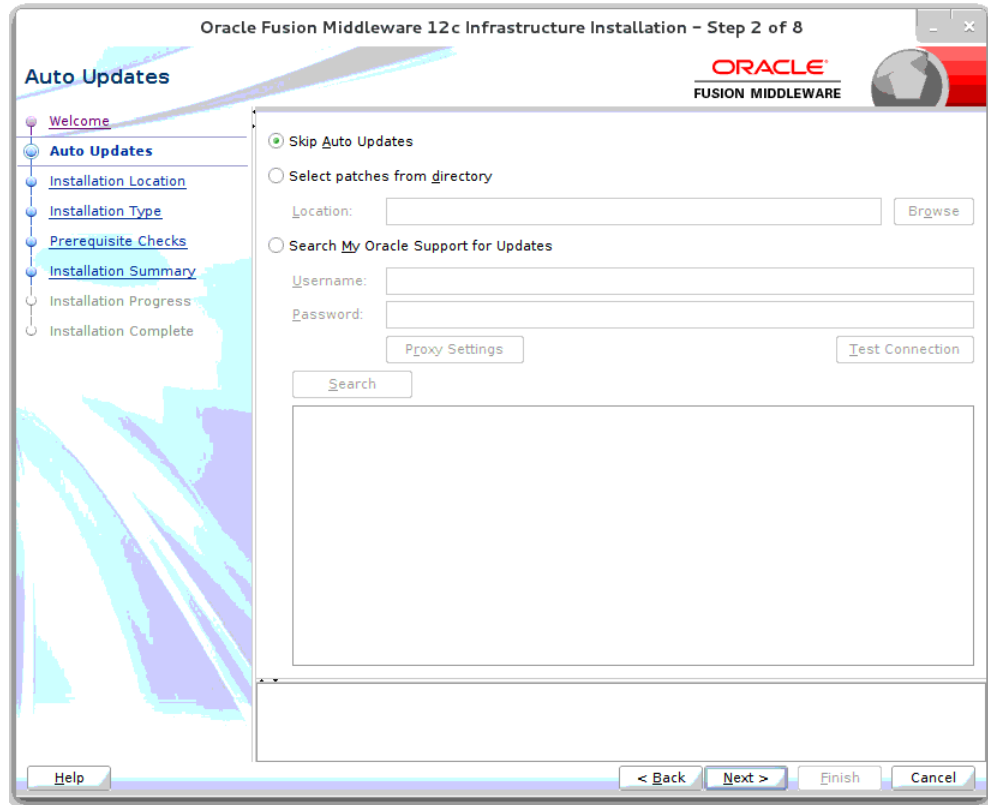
Oracle Fusion Middleware 12c Infrastructure Installation - Step 2 of 8

Auto Updates

ORACLE
FUSION MIDDLEWARE

Welcome
Auto Updates
Installation Location
Installation Type
Prerequisite Checks
Installation Summary
Installation Progress
Installation Complete

Skip Auto Updates
Select patches from directory
Location:
Browse
Search My Oracle Support for Updates
Username:
Password:
Proxy Settings
Test Connection
Search

Help
< Back
Next >
Finish
Cancel